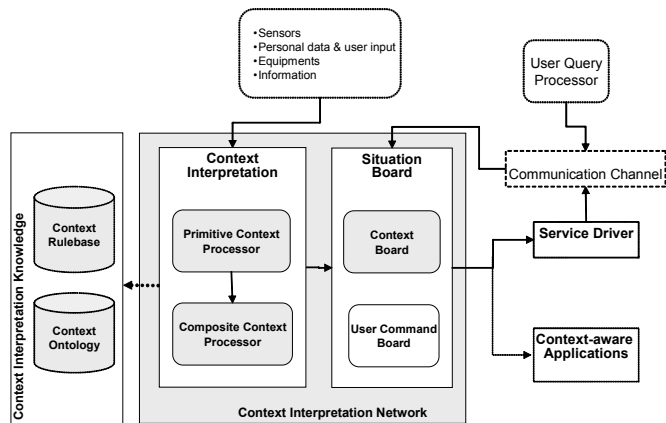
•Sensors
•Personal data & user input
•Equipments
•Information

User Query Processor

Context Interpretation Knowledge

Context Rulebase

Context Ontology

Context Interpretation

Primitive Context Processor

Composite Context Processor

Situation Board

Context Board

User Command Board

Communication Channel

Service Driver

Context-aware Applications

Context Interpretation Network